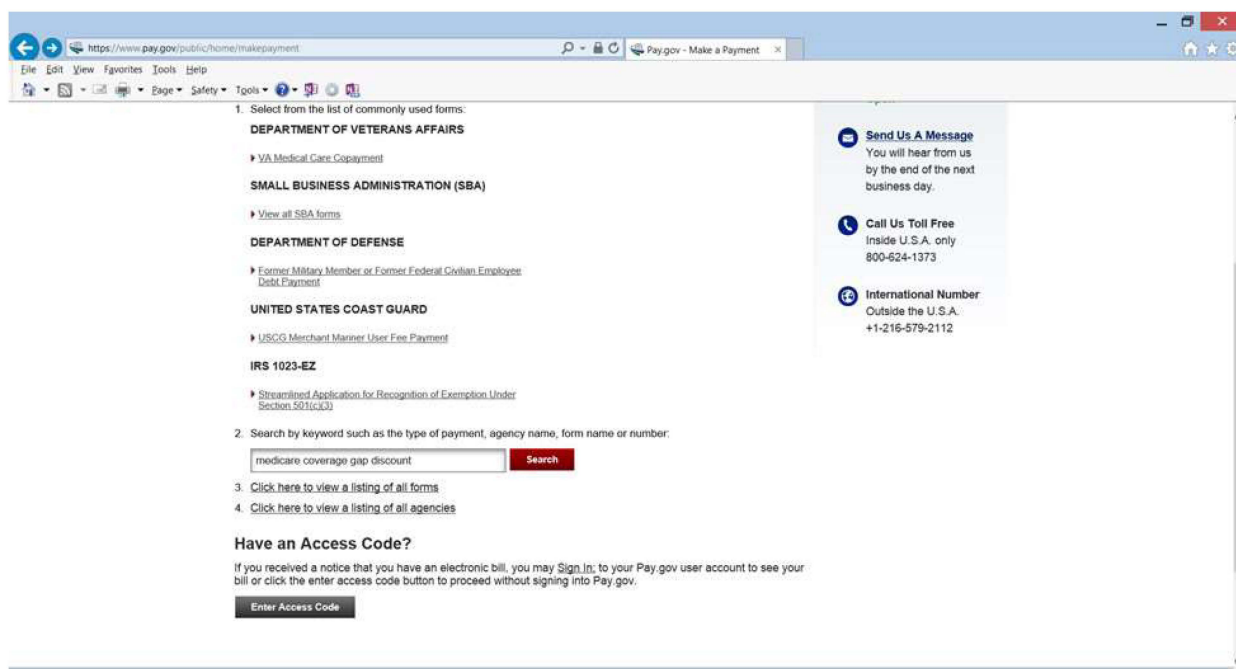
https://www.pay.gov/public/home/makepayment

Pay.gov - Make a Payment

File Edit View Favorites Tools Help

Page ▾ Safety ▾ Tools ▾

1. Select from the list of commonly used forms:

DEPARTMENT OF VETERANS AFFAIRS

VA Medical Care Copayment

SMALL BUSINESS ADMINISTRATION (SBA)

View all SBA forms

DEPARTMENT OF DEFENSE

Former Military Member or Former Federal Civilian Employee Debt Payment

UNITED STATES COAST GUARD

USCG Merchant Mariner User Fee Payment

IRS 1023-EZ

Streamlined Application for Recognition of Exemption Under Section 501(c)(3)

2. Search by keyword such as the type of payment, agency name, form name or number:

medicare coverage gap discount

Search

3. Click here to view a listing of all forms

4. Click here to view a listing of all agencies

Have an Access Code?

If you received a notice that you have an electronic bill, you may Sign In: to your Pay.gov user account to see your bill or click the enter access code button to proceed without signing into Pay.gov.

Enter Access Code

Send Us A Message
You will hear from us by the end of the next business day.

Call Us Toll Free
Inside U.S.A. only
800-624-1373

International Number
Outside the U.S.A.
+1-216-579-2112